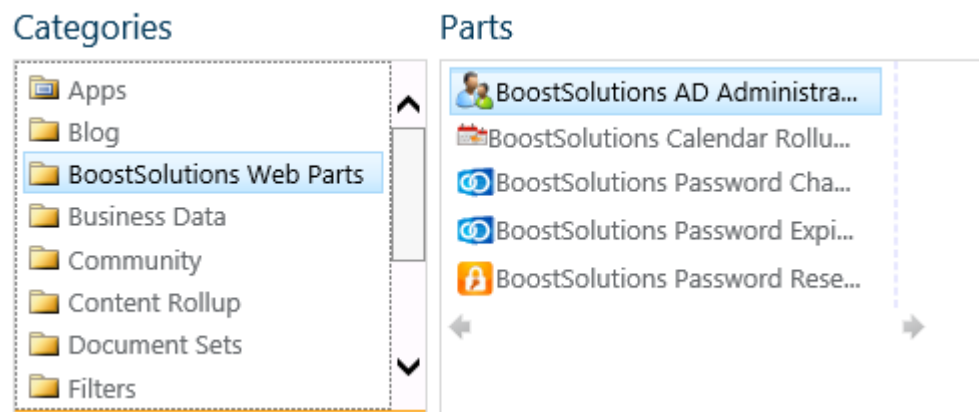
Categories

Apps
Blog
BoostSolutions Web Parts
Business Data
Community
Content Rollup
Document Sets
Filters

Parts

BoostSolutions AD Administra...
BoostSolutions Calendar Rollu...
BoostSolutions Password Cha...
BoostSolutions Password Expi...
BoostSolutions Password Rese...